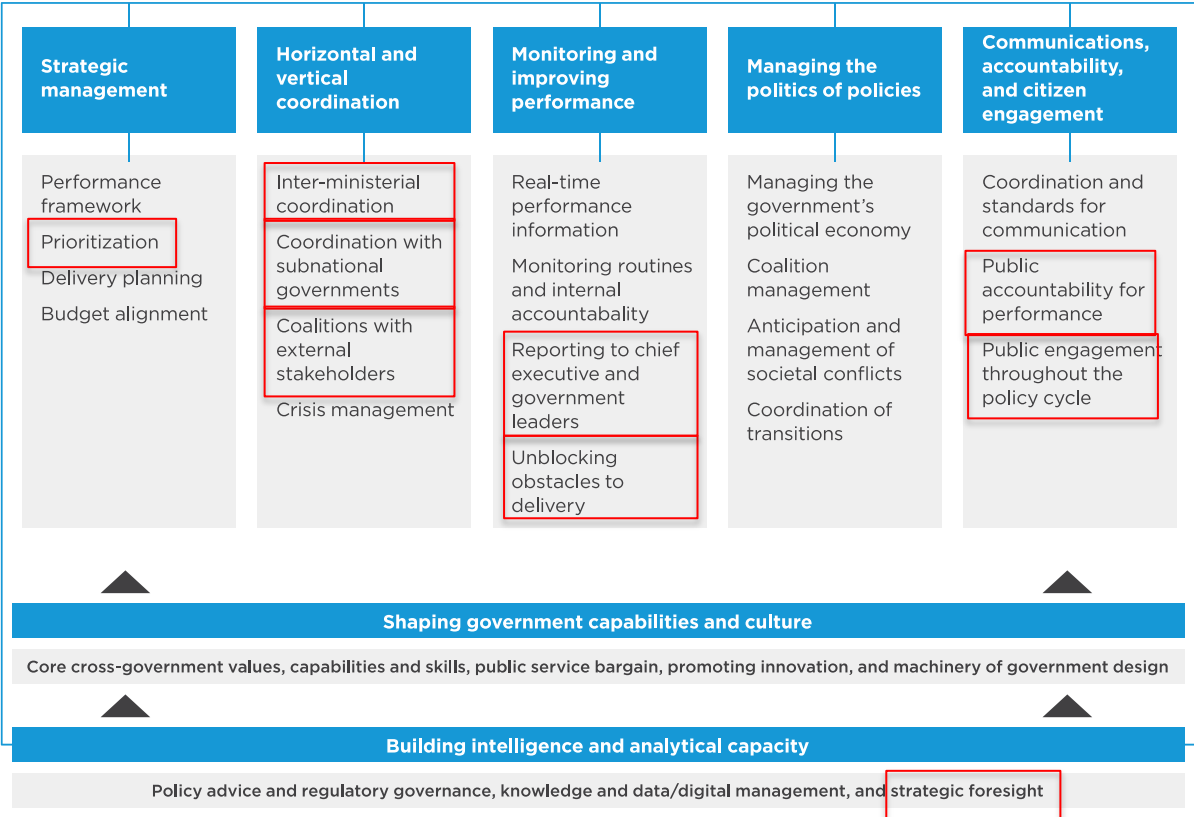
Strategic management

Performance framework

Prioritization

Delivery planning

Budget alignment

Horizontal and vertical coordination

Inter-ministerial coordination

Coordination with subnational governments

Coalitions with external stakeholders

Crisis management

Monitoring and improving performance

Real-time performance information

Monitoring routines and internal accountability

Reporting to chief executive and government leaders

Unblocking obstacles to delivery

Managing the politics of policies

Managing the government's political economy

Coalition management

Anticipation and management of societal conflicts

Coordination of transitions

Communications, accountability, and citizen engagement

Coordination and standards for communication

Public accountability for performance

Public engagement throughout the policy cycle

Shaping government capabilities and culture

Core cross-government values, capabilities and skills, public service bargain, promoting innovation, and machinery of government design

Building intelligence and analytical capacity

Policy advice and regulatory governance, knowledge and data/digital management, and strategic foresight